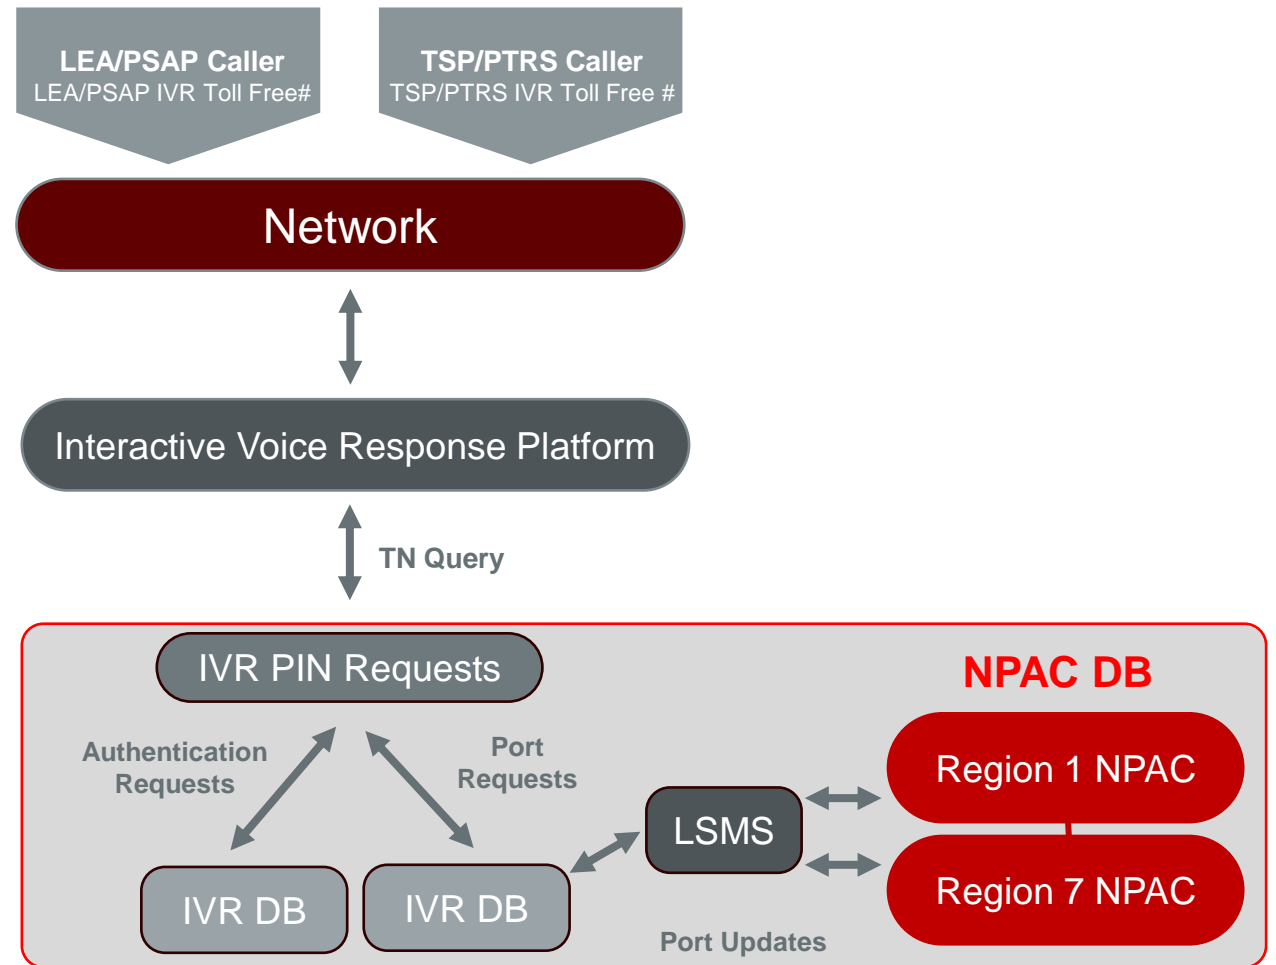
LEA/PSAP Caller
LEA/PSAP IVR Toll Free#

TSP/PTRS Caller
TSP/PTRS IVR Toll Free #

Network

Interactive Voice Response Platform

TN Query

IVR PIN Requests

NPAC DB

Authentication Requests

Port Requests

Region 1 NPAC

LSMS

Region 7 NPAC

IVR DB

IVR DB

Port Updates